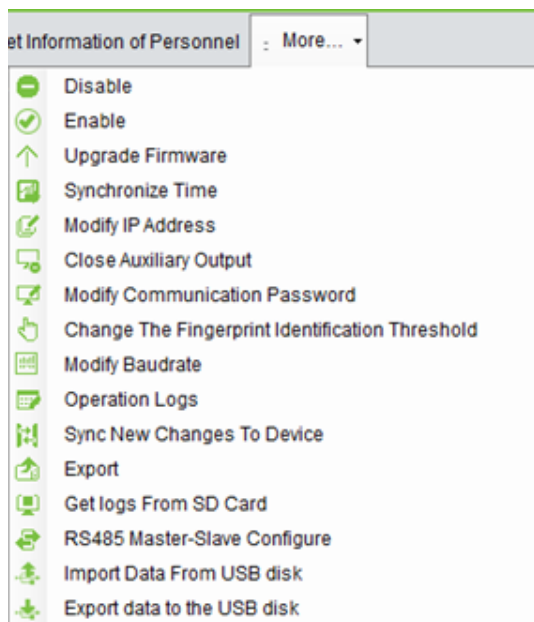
et Information of Personnel | More...

Disable
Enable
Upgrade Firmware
Synchronize Time
Modify IP Address
Close Auxiliary Output
Modify Communication Password
Change The Fingerprint Identification Threshold
Modify Baudrate
Operation Logs
Sync New Changes To Device
Export
Get logs From SD Card
RS485 Master-Slave Configure
Import Data From USB disk
Export data to the USB disk